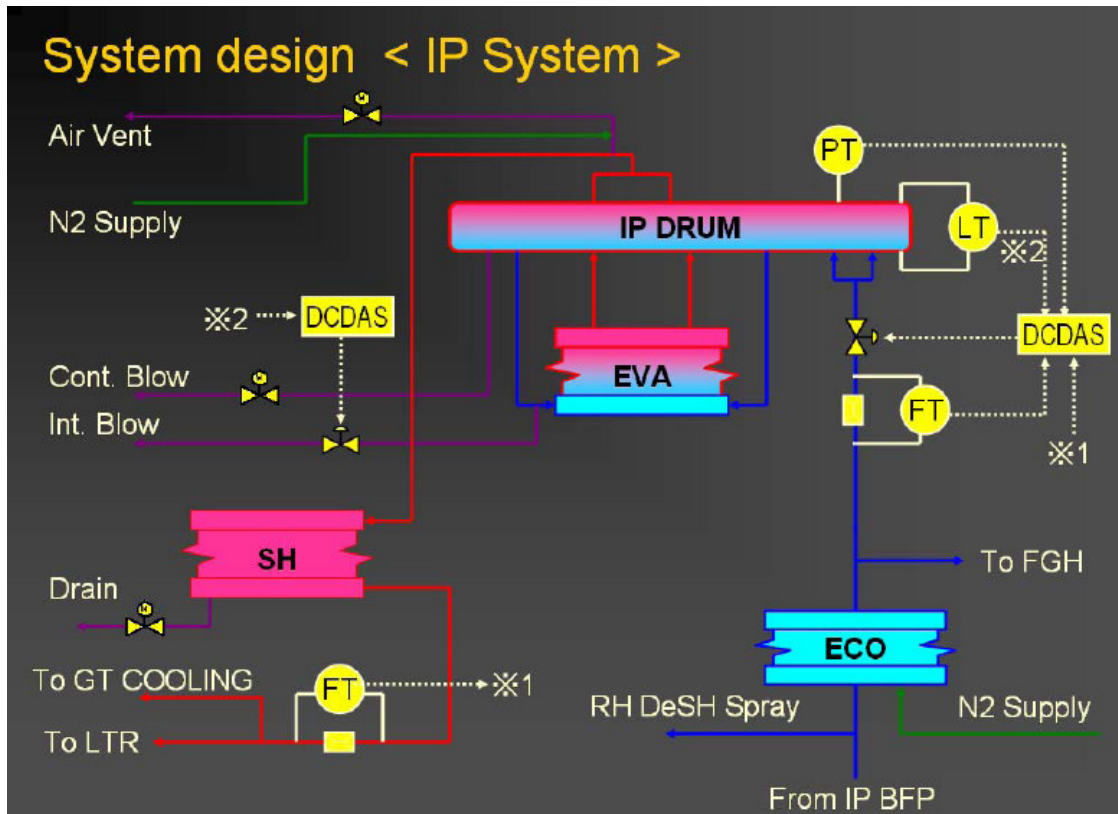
System design < IP System >

Air Vent

N2 Supply

PT

IP DRUM

LT

※2

※2 DCDAS

DCDAS

Cont. Blow

EVA

Int. Blow

FT

※1

SH

To FGH

Drain

ECO

To GT COOLING

FT

※1

RH DeSH Spray

N2 Supply

To LTR

From IP BFP